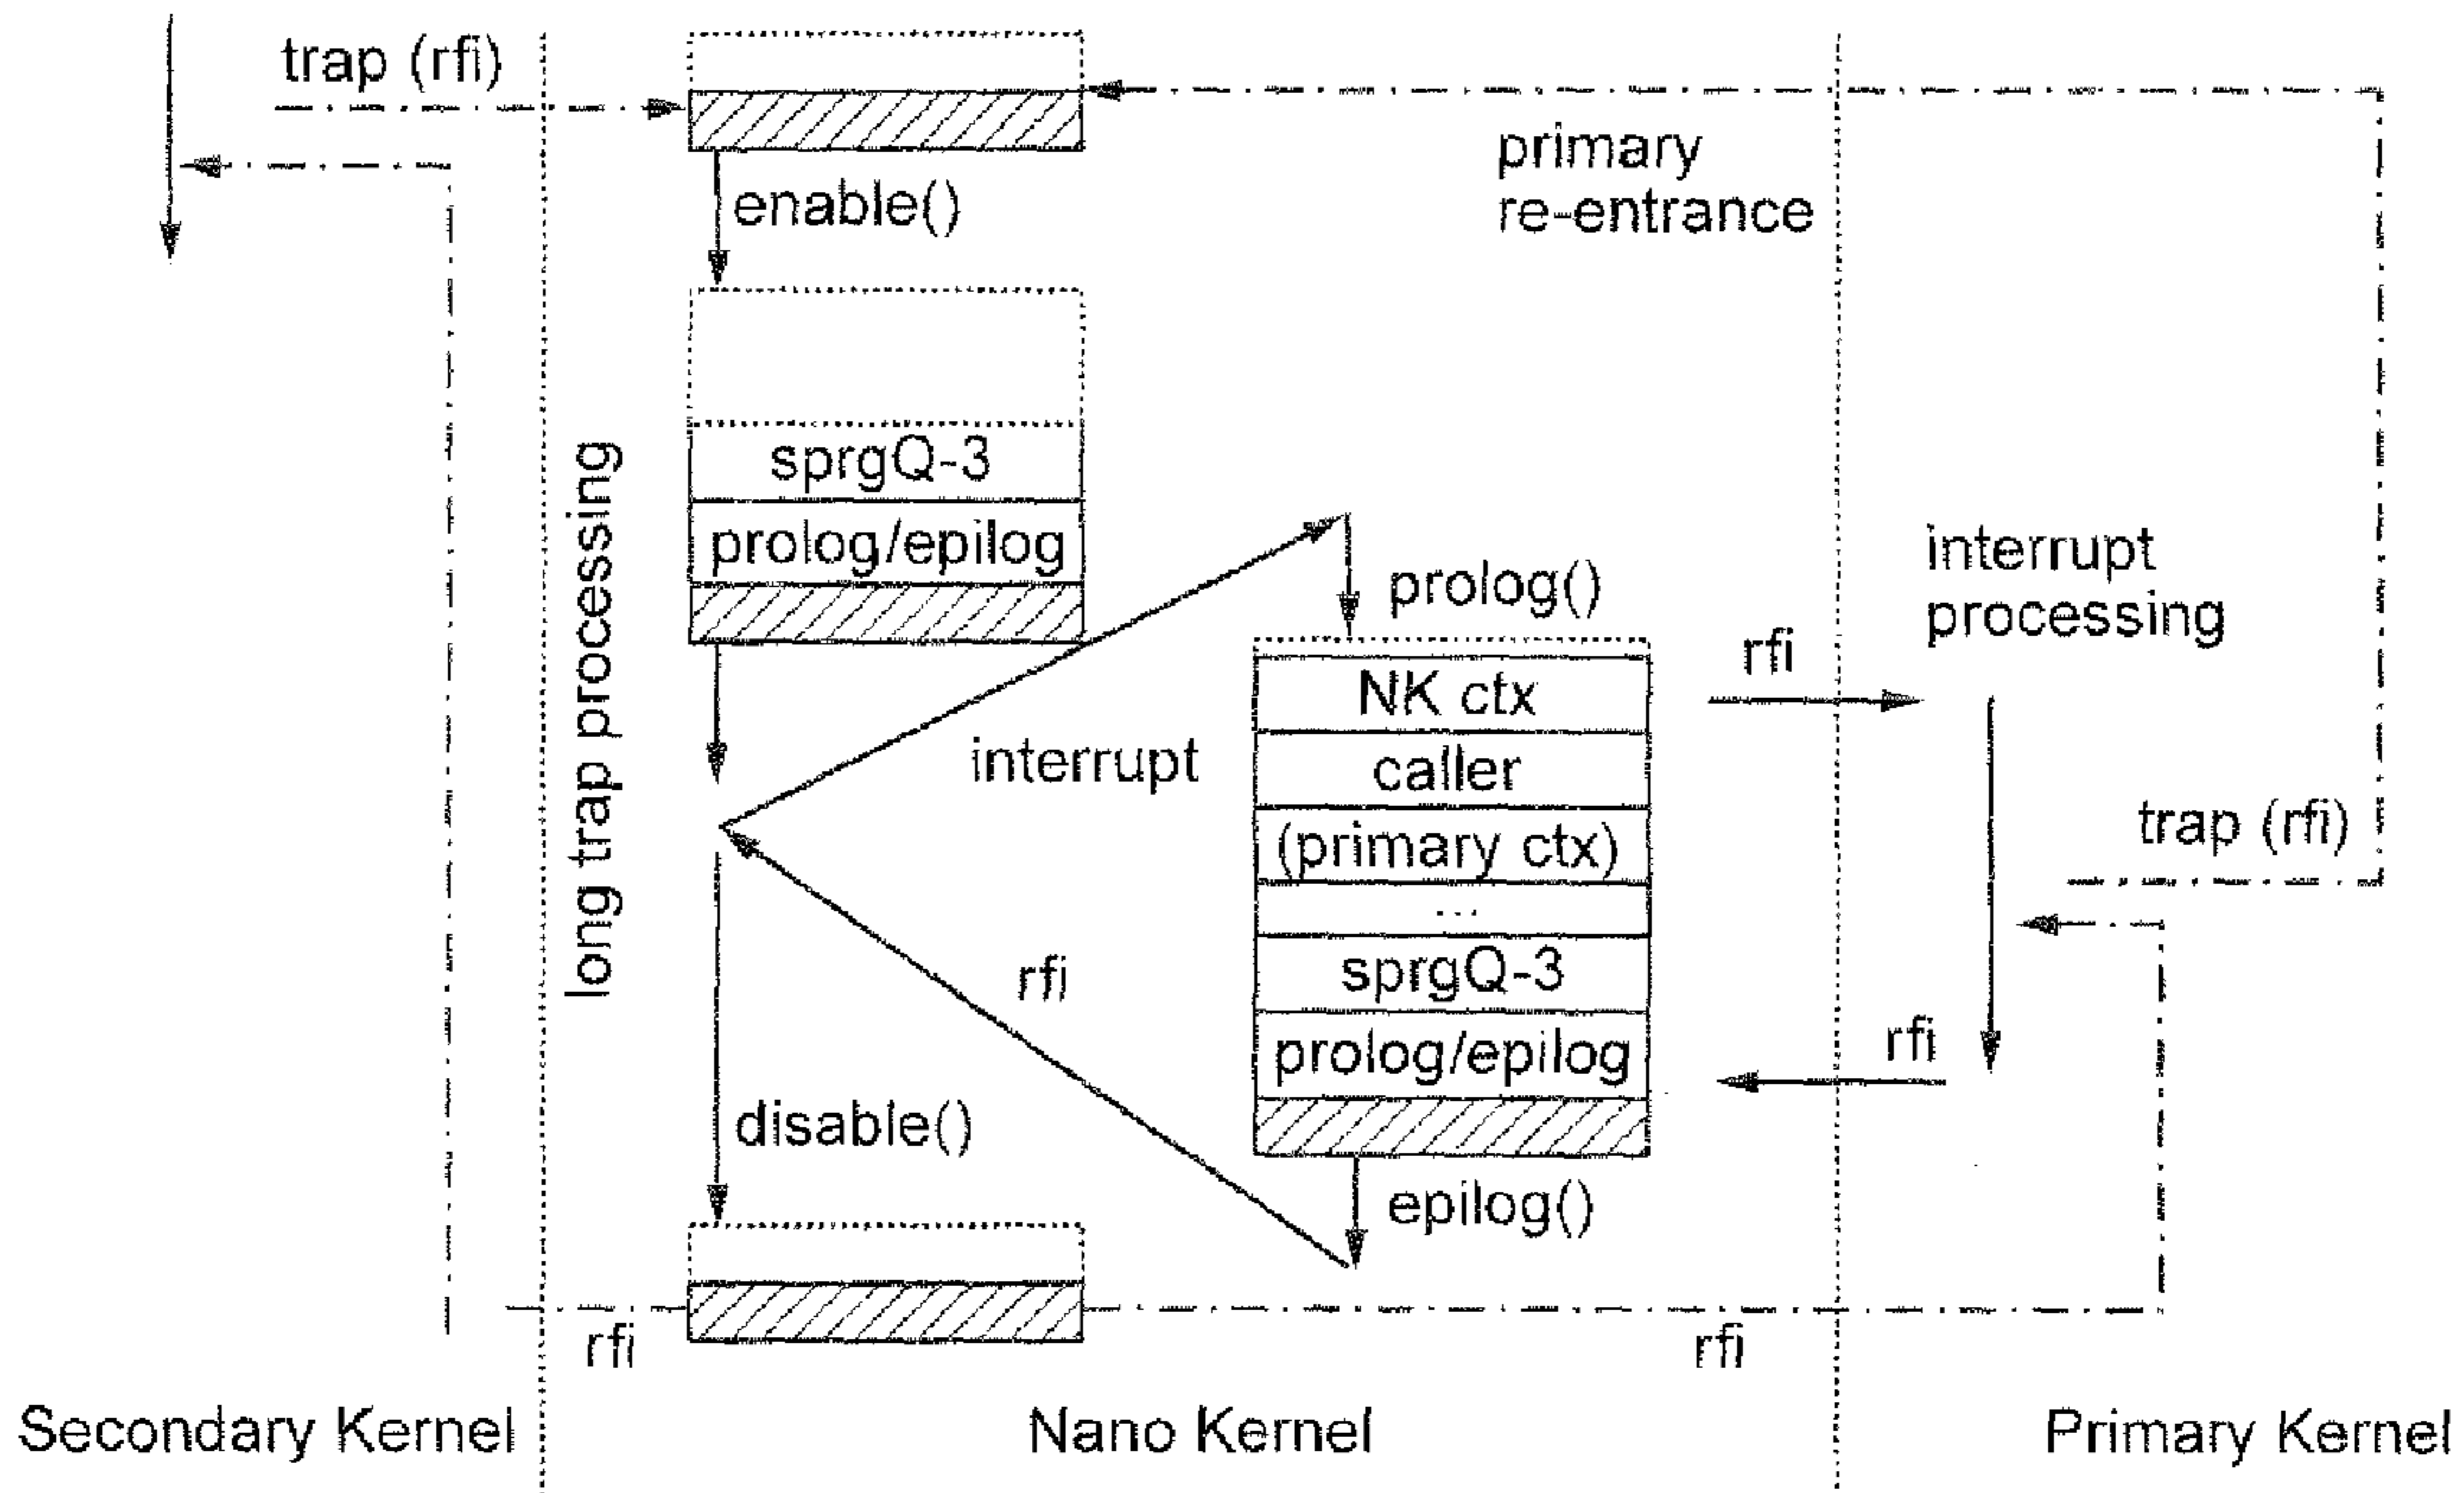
trap (rfi)

primary re-entrance

enable()

long trap processing

sprgQ-3

prolog/epilog

prolog()

interrupt processing

rfi

NK ctx

caller

(primary ctx)

...

sprgQ-3

prolog/epilog

interrupt

trap (rfi)

rfi

rfi

disable()

epilog()

rfi

rfi

Secondary Kernel

Nano Kernel

Primary Kernel